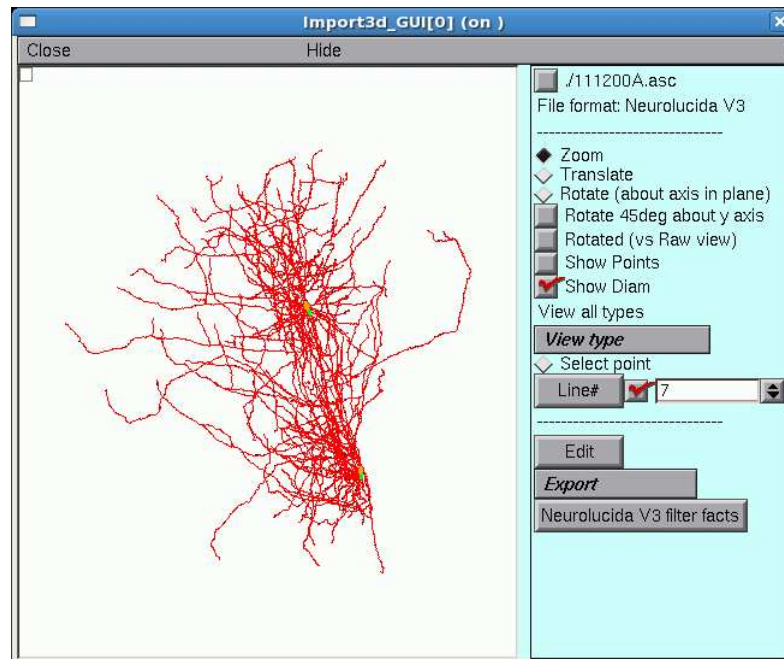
Import3d_GUI[0] (on )

Close

Hide

./111200A.asc

File format: Neurolucida V3

------------------------------

Zoom

Translate

Rotate (about axis in plane)

Rotate 45deg about y axis

Rotated (vs Raw view)

Show Points

Show Diam

View all types

View type

Select point

Line#

7

------------------------------

Edit

Export

Neurolucida V3 filter facts